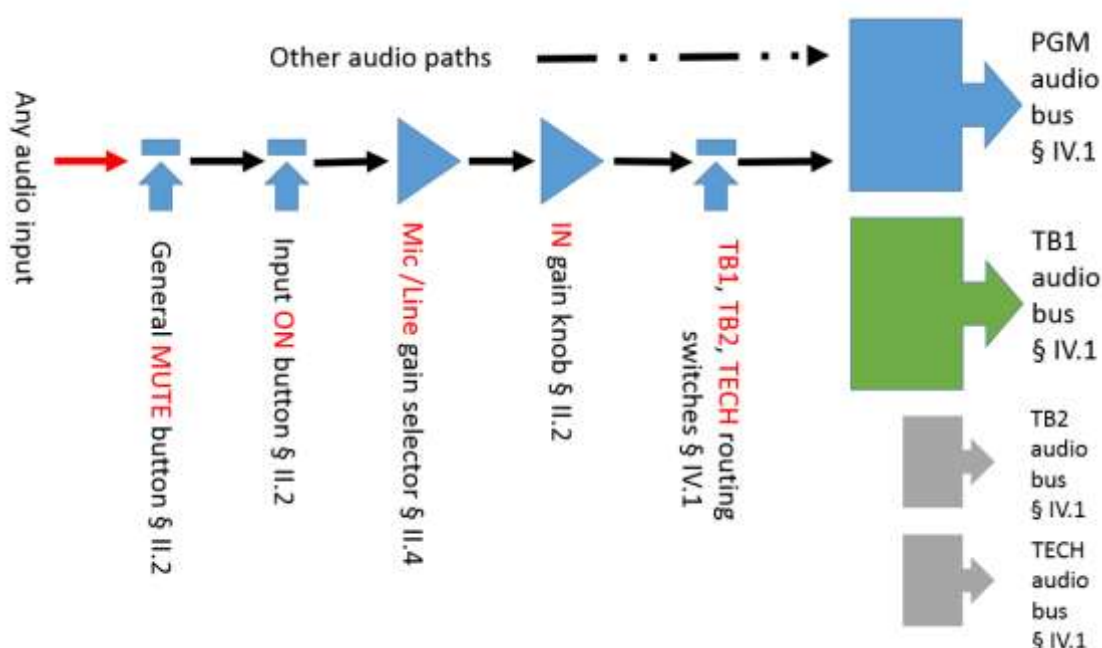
Other audio paths

Any audio input

General MUTE button § II.2

Input ON button § II.2

Mic /Line gain selector § II.4

IN gain knob § II.2

TB1, TB2, TECH routing switches § IV.1

PGM audio bus § IV.1

TB1 audio bus § IV.1

TB2 audio bus § IV.1

TECH audio bus § IV.1